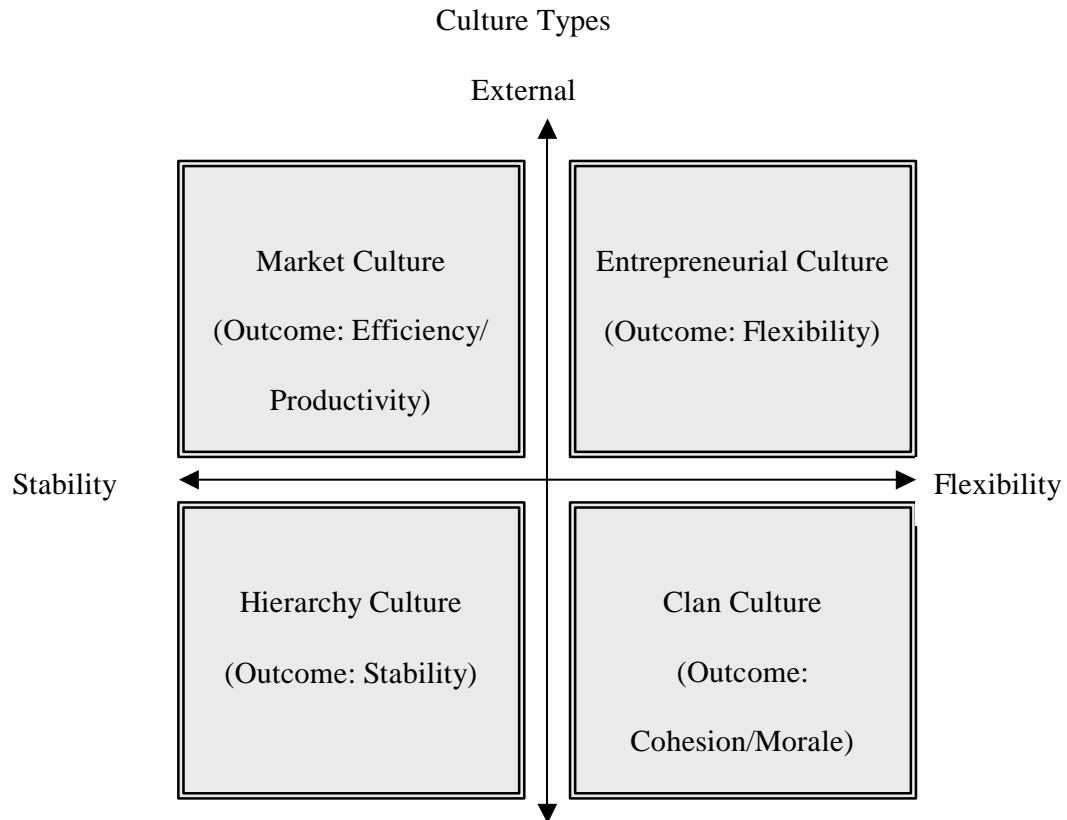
Culture Types

External

Market Culture

(Outcome: Efficiency/

Productivity)

Entrepreneurial Culture

(Outcome: Flexibility)

Stability

Flexibility

Hierarchy Culture

(Outcome: Stability)

Clan Culture

(Outcome:

Cohesion/Morale)